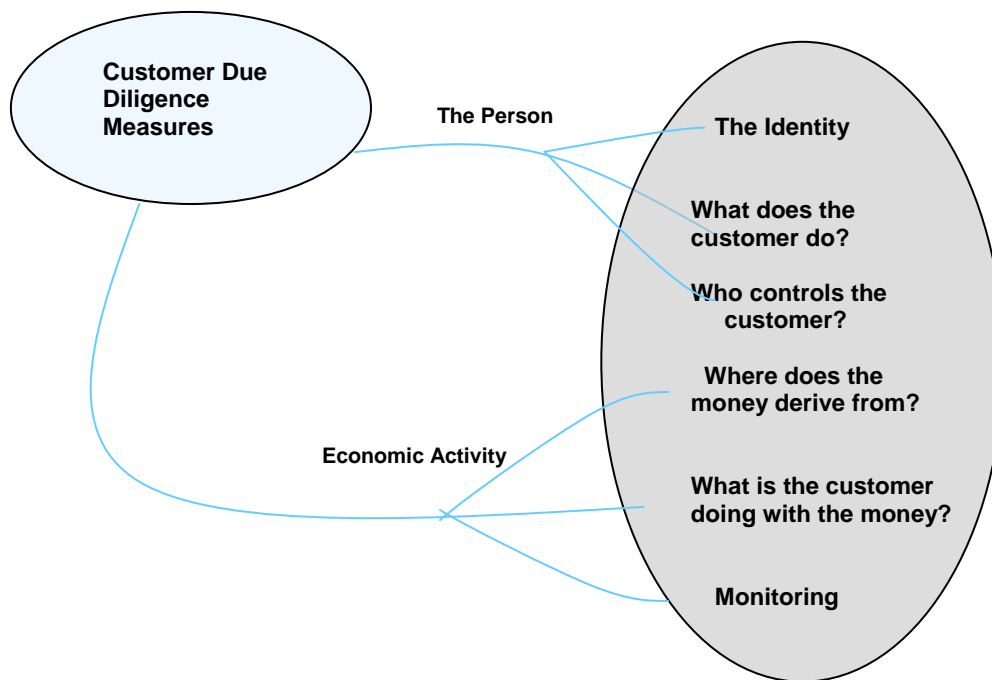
Customer Due Diligence Measures

The Person

The Identity

What does the customer do?

Who controls the customer?

Where does the money derive from?

Economic Activity

What is the customer doing with the money?

Monitoring